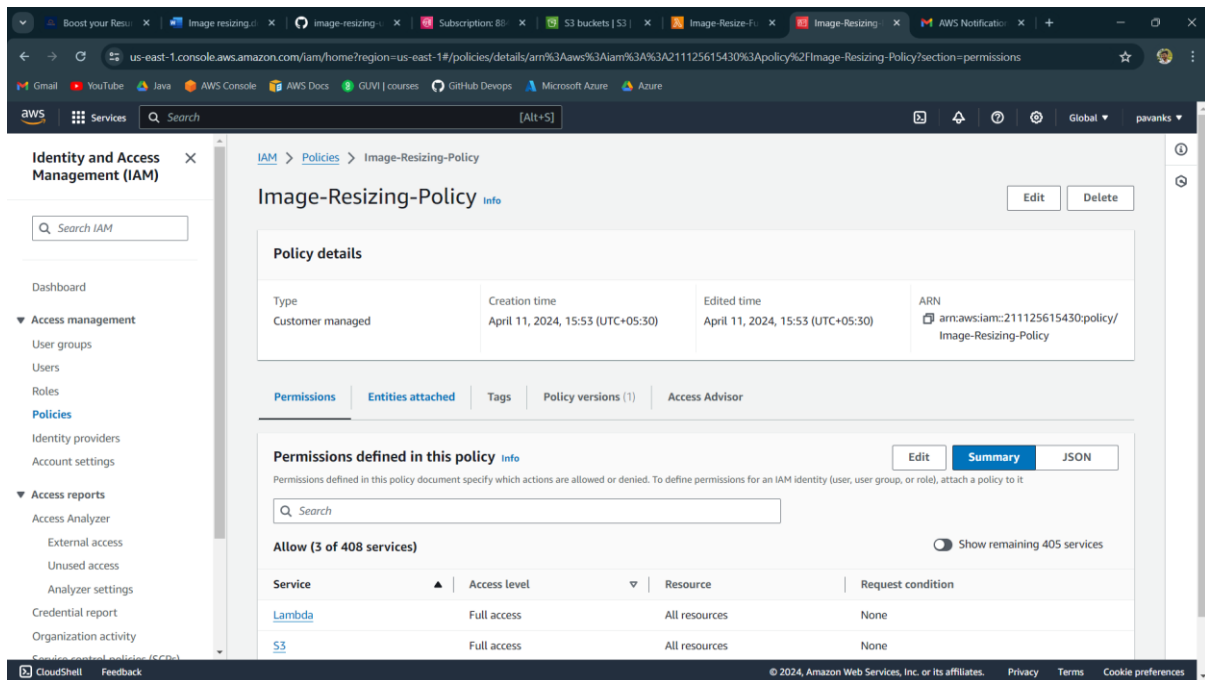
Boost your Resu | Image resizing.d | image-resizing-u | Subscription: 88 | S3 buckets | S3 | | Image-Resize-Fu | Image-Resizing | AWS Notification

us-east-1.console.aws.amazon.com/iam/home?region=us-east-1#/policies/details/arn%3Aaws%3Aiam%3A%3A211125615430%3Apolicy%2FImage-Resizing-Policy?section=permissions

Gmail | YouTube | Java | AWS Console | AWS Docs | GUVI | courses | GitHub Devops | Microsoft Azure | Azure

aws | Services | Search | [Alt+S] | Global | pavanks

Identity and Access Management (IAM)

Search IAM

Dashboard

Access management
User groups
Users
Roles
Policies
Identity providers
Account settings

Access reports
Access Analyzer
External access
Unused access
Analyzer settings
Credential report
Organization activity
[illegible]

IAM > Policies > Image-Resizing-Policy

Image-Resizing-Policy Info

Edit | Delete

Policy details

Type
Customer managed

Creation time
April 11, 2024, 15:53 (UTC+05:30)

Edited time
April 11, 2024, 15:53 (UTC+05:30)

ARN
arn:aws:iam::211125615430:policy/Image-Resizing-Policy

Permissions | Entities attached | Tags | Policy versions (1) | Access Advisor

Permissions defined in this policy Info

Edit | Summary | JSON

Permissions defined in this policy document specify which actions are allowed or denied. To define permissions for an IAM identity (user, user group, or role), attach a policy to it

Search

Allow (3 of 408 services)

Show remaining 405 services

| Service | Access level | Resource | Request condition |
|---|---|---|---|
| Lambda | Full access | All resources | None |
| S3 | Full access | All resources | None |

CloudShell | Feedback | © 2024, Amazon Web Services, Inc. or its affiliates. | Privacy | Terms | Cookie preferences